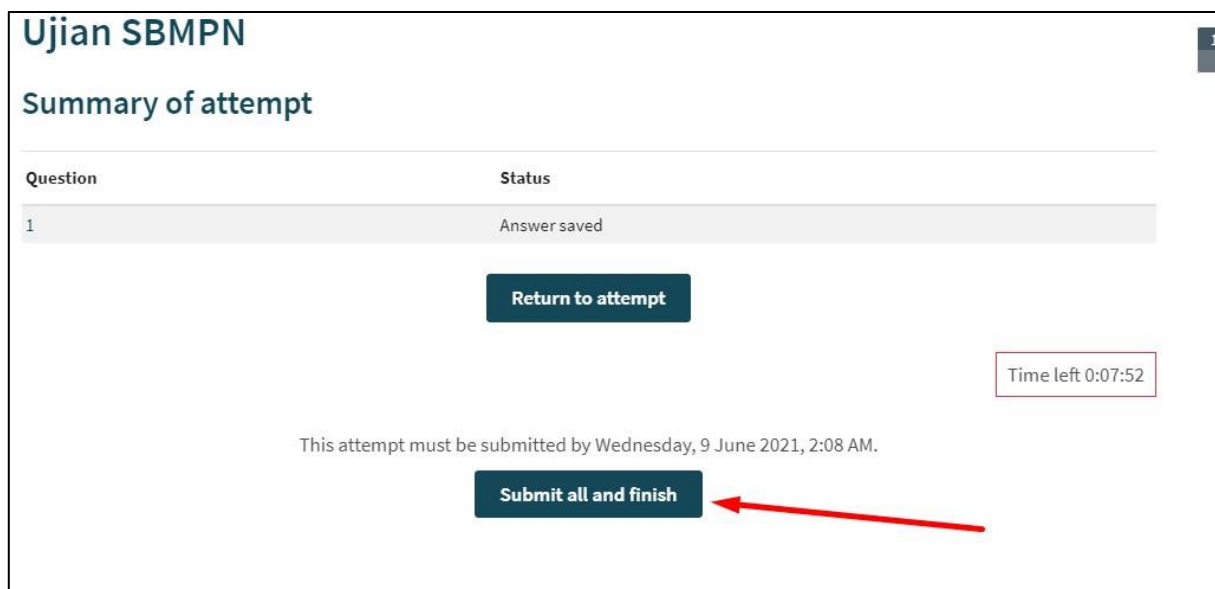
Ujian SBMPN

Summary of attempt

| Question | Status |
|---|---|
| 1 | Answer saved |

Return to attempt

Time left 0:07:52

This attempt must be submitted by Wednesday, 9 June 2021, 2:08 AM.

Submit all and finish